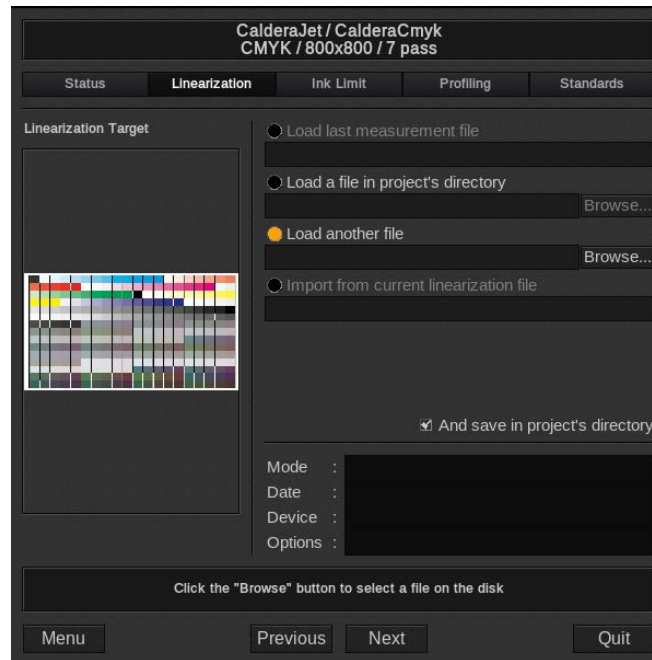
CalderaJet / CalderaCmyk
CMYK / 800x800 / 7 pass

Status
Linearization
Ink Limit
Profiling
Standards

Linearization Target

Load last measurement file

Load a file in project's directory

Browse...

Load another file

Browse...

Import from current linearization file

And save in project's directory

Mode :
Date :
Device :
Options :

Click the "Browse" button to select a file on the disk

Menu
Previous
Next
Quit